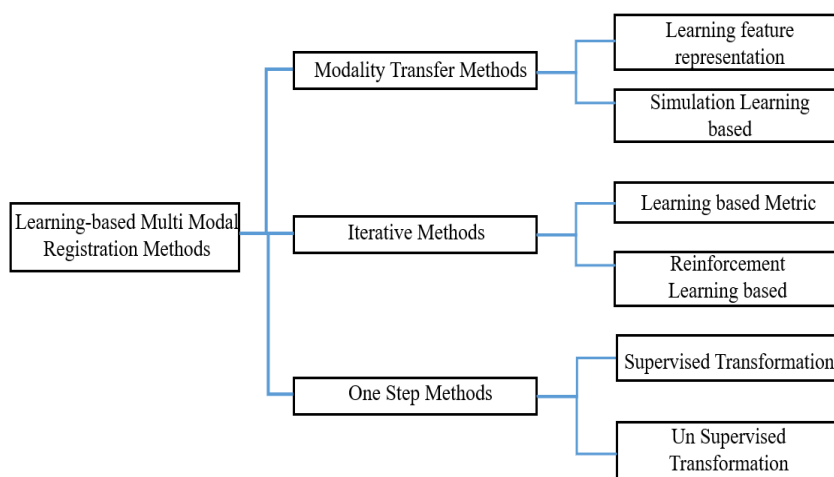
Learning-based Multi Modal Registration Methods

Modality Transfer Methods

Learning feature representation

Simulation Learning based

Iterative Methods

Learning based Metric

Reinforcement Learning based

One Step Methods

Supervised Transformation

Un Supervised Transformation